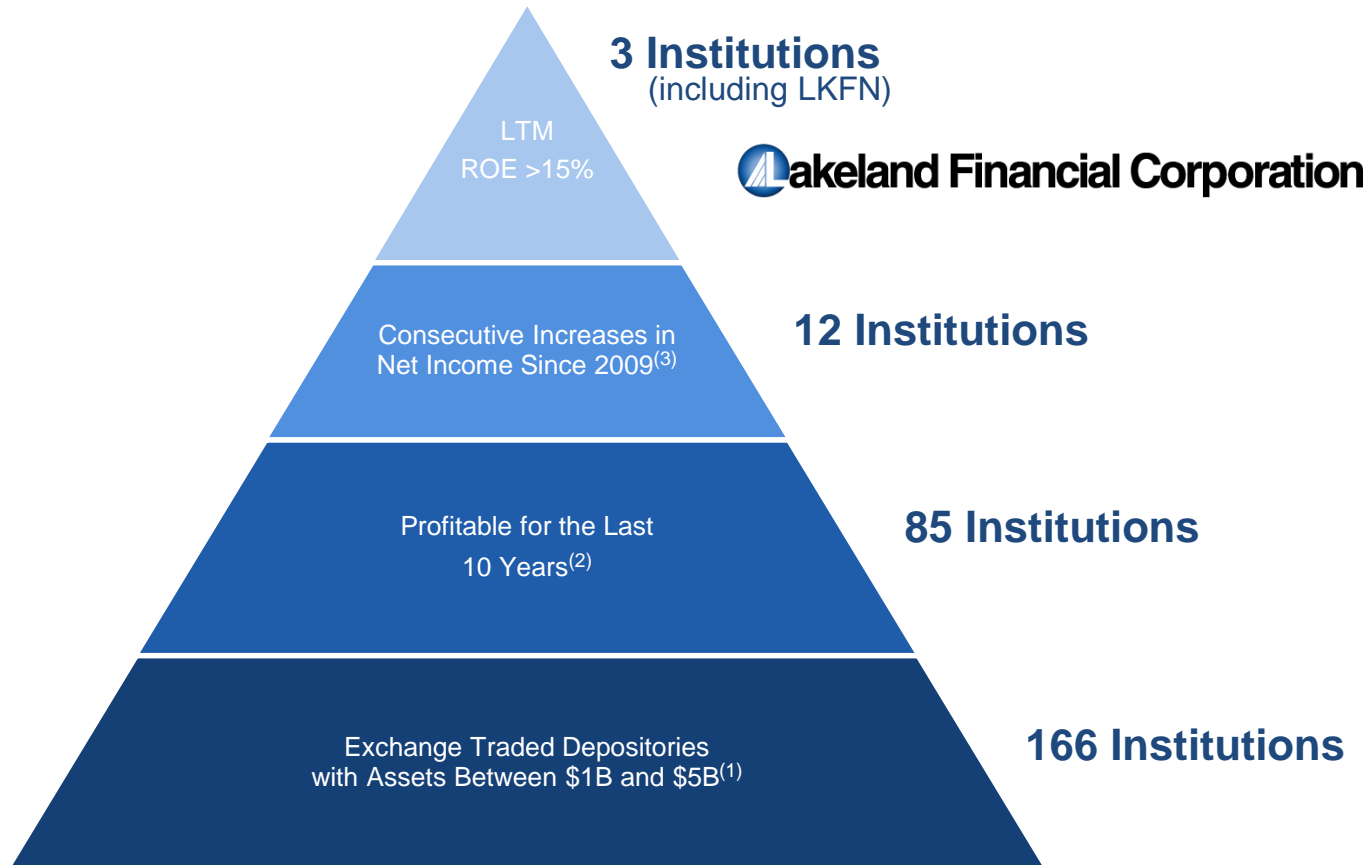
3 Institutions
(including LKFN)

LTM
ROE >15%

Lakeland Financial Corporation

Consecutive Increases in Net Income Since 2009$^{(3)}$

12 Institutions

Profitable for the Last 10 Years$^{(2)}$

85 Institutions

Exchange Traded Depositories with Assets Between \$1B and \$5B$^{(1)}$

166 Institutions